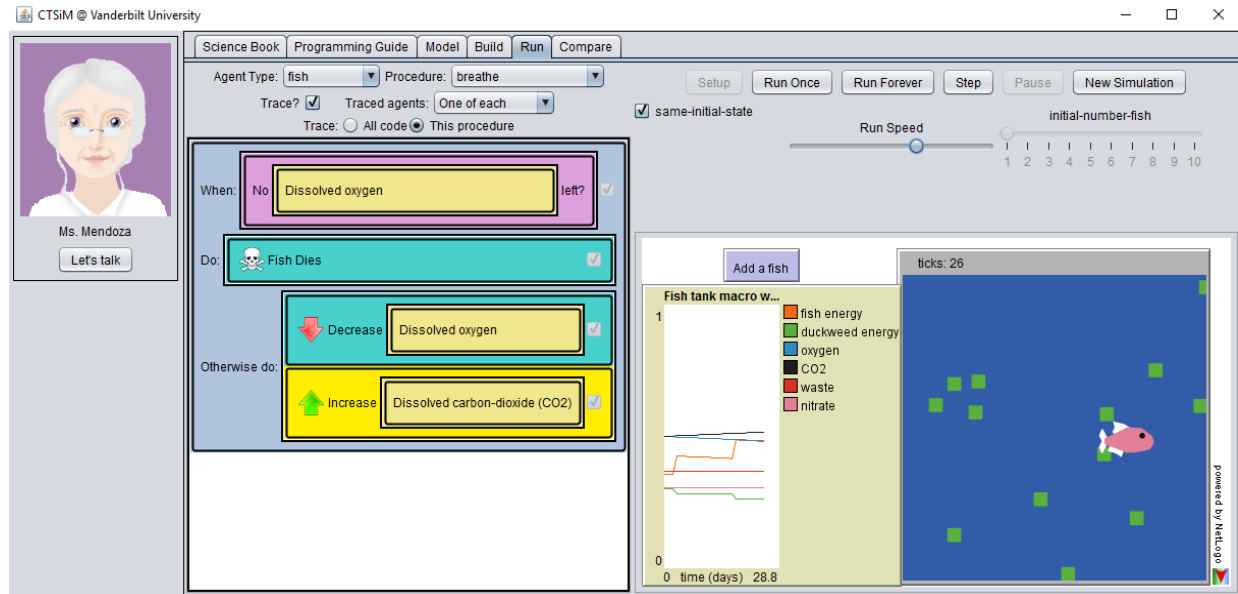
CTSiM @ Vanderbilt University

Ms. Mendoza
Let's talk

Science Book | Programming Guide | Model | Build | Run | Compare

Agent Type: fish
Procedure: breathe
Trace? ☑
Traced agents: One of each
Trace: All code This procedure

When: No Dissolved oxygen left?
Do: Fish Dies
Otherwise do: Decrease Dissolved oxygen
Increase Dissolved carbon-dioxide (CO2)

Setup | Run Once | Run Forever | Step | Pause | New Simulation
same-initial-state
Run Speed
initial-number-fish
1 2 3 4 5 6 7 8 9 10

Add a fish
Fish tank macro w...
1
0
0 time (days) 28.8
fish energy
duckweed energy
oxygen
CO2
waste
nitrate

ticks: 26
powered by NetLogo